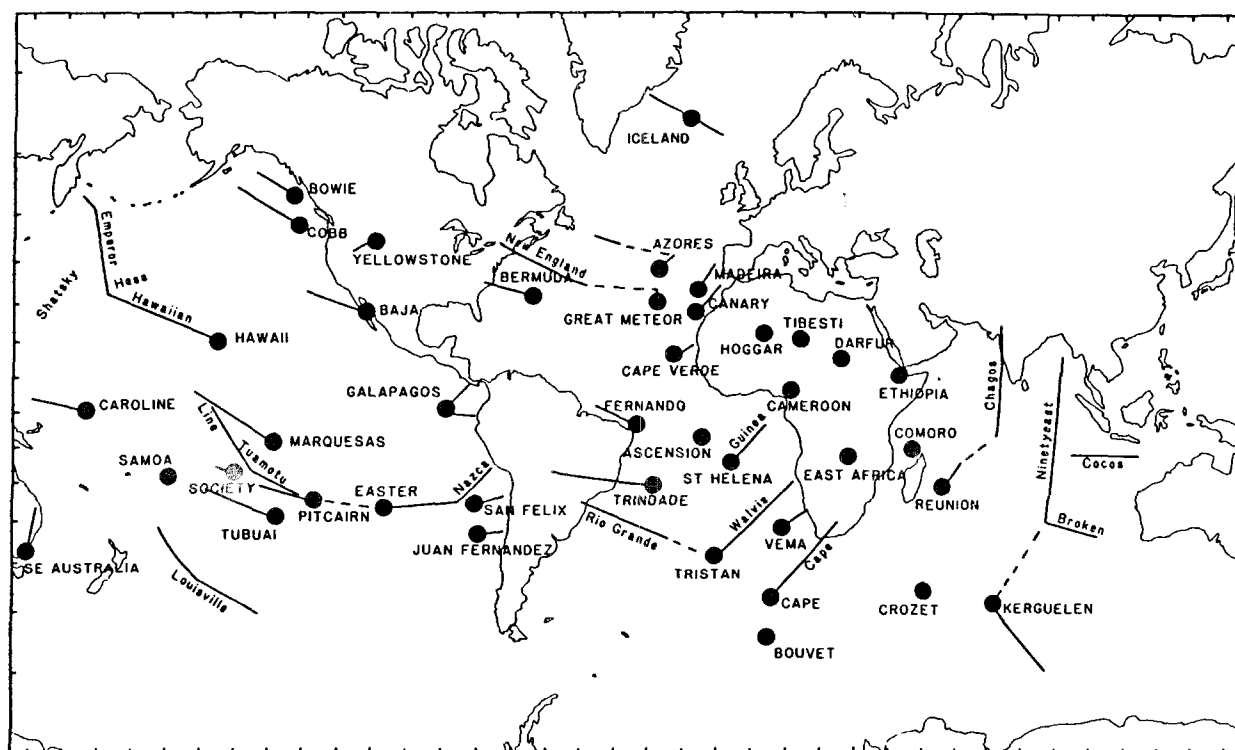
ICELAND
BOWIE
COBB
Emperor
Shatsky
Hess
Hawaiian
YELLOWSTONE
New England
AZORES
MADEIRA
BERMUDA
GREAT METEOR
CANARY
BAJA
HAWAII
TIBESTI
HOGGAR
DARFUR
CAPE VERDE
Chagos
GALAPAGOS
CAMEROON
ETHIOPIA
CAROLINE
Line
FERNANDO
MARQUESAS
ASCENSION
Guinea
COMORO
Ninetyeast
Cocos
SAMOA
Tuamotu
ST HELENA
EAST AFRICA
SOCIETY
Nazca
TRINDADE
REUNION
EASTER
SAN FELIX
PITCAIRN
TUBUAI
Rio Grande
Walvis
VEMA
Broken
JUAN FERNANDEZ
TRISTAN
Cape
SE AUSTRALIA
Louisville
CAPE
CROZET
KERGUELEN
BOUVET